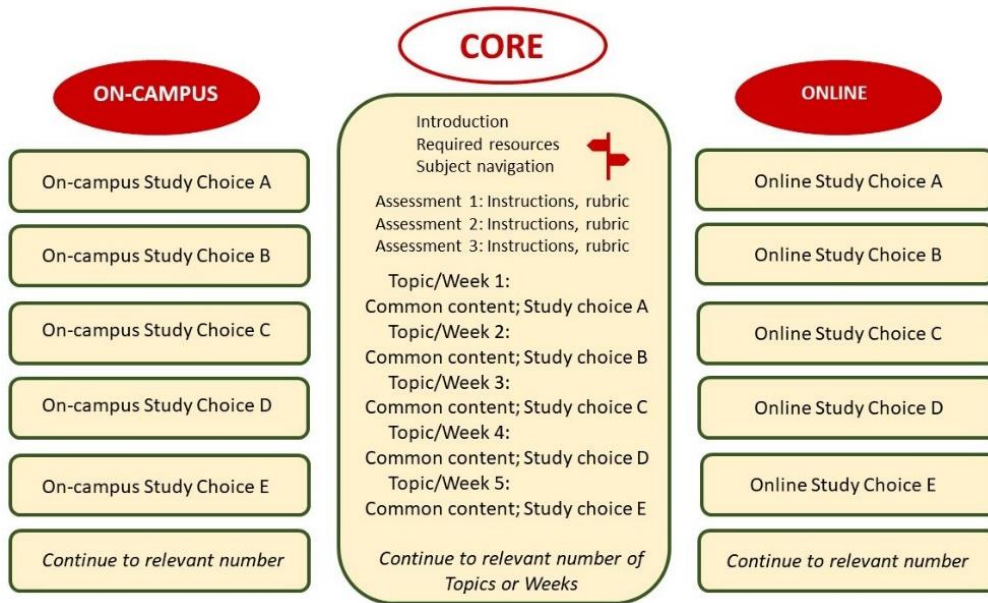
ON-CAMPUS

On-campus Study Choice A

On-campus Study Choice B

On-campus Study Choice C

On-campus Study Choice D

On-campus Study Choice E

*Continue to relevant number*

CORE

Introduction
Required resources
Subject navigation

Assessment 1: Instructions, rubric
Assessment 2: Instructions, rubric
Assessment 3: Instructions, rubric

Topic/Week 1:
Common content; Study choice A
Topic/Week 2:
Common content; Study choice B
Topic/Week 3:
Common content; Study choice C
Topic/Week 4:
Common content; Study choice D
Topic/Week 5:
Common content; Study choice E

*Continue to relevant number of Topics or Weeks*

ONLINE

Online Study Choice A

Online Study Choice B

Online Study Choice C

Online Study Choice D

Online Study Choice E

*Continue to relevant number*